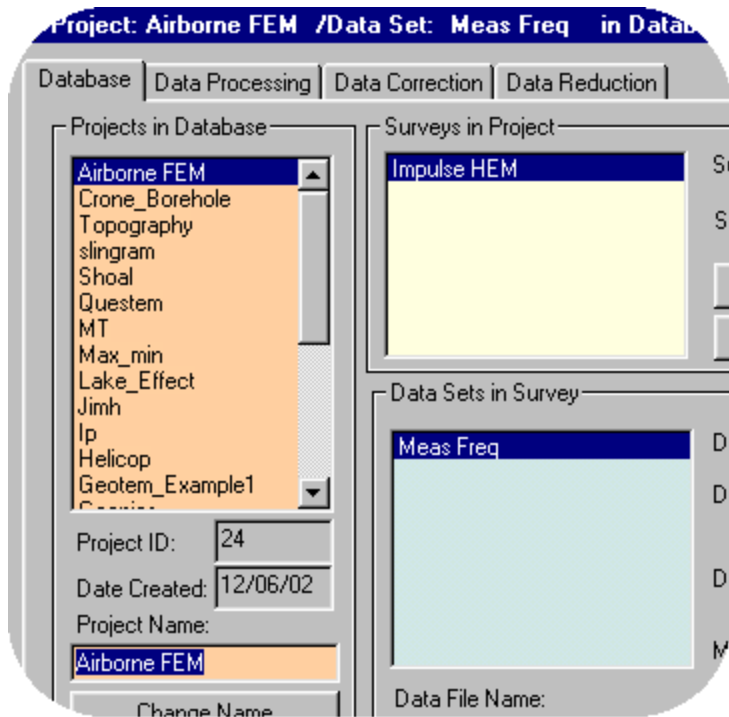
Project: Airborne FEM /Data Set: Meas Freq in Datab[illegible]

Database
Data Processing
Data Correction
Data Reduction

Projects in Database
Airborne FEM
Crone_Borehole
Topography
slingram
Shoal
Questem
MT
Max_min
Lake_Effect
Jimh
Ip
Helicop
Geotem_Example1
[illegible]

Project ID: 24
Date Created: 12/06/02
Project Name:
Airborne FEM
Change Name

Surveys in Project
Impulse HEM
S
S

Data Sets in Survey
Meas Freq
D
D
D
M

Data File Name: